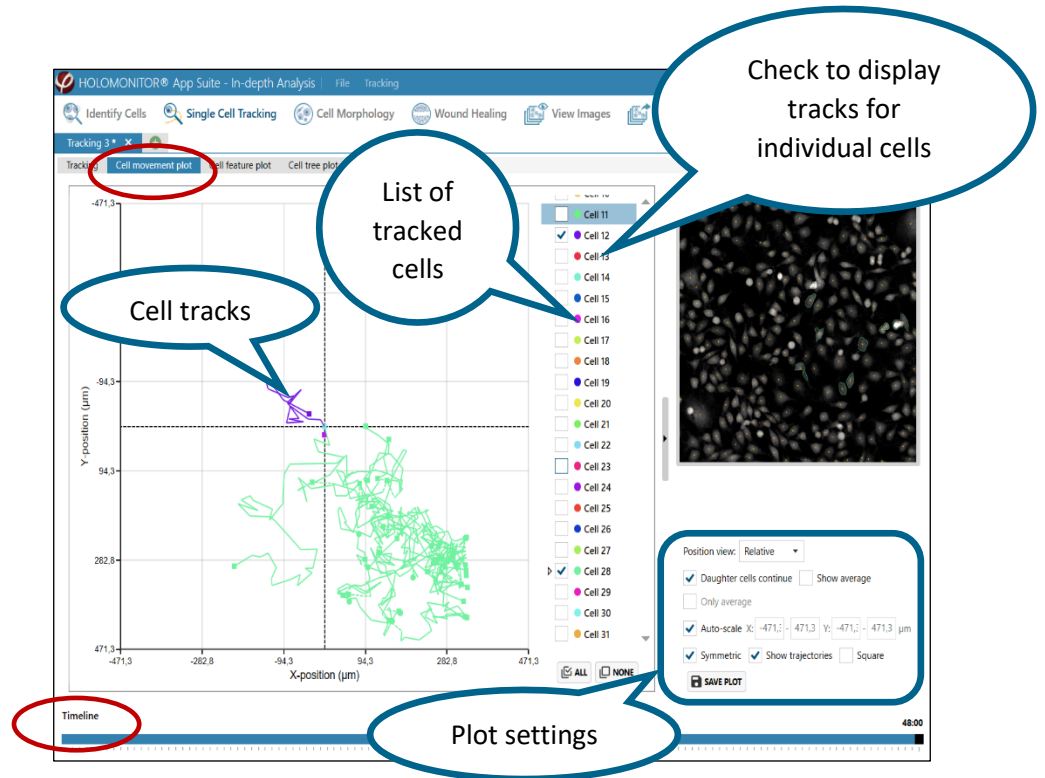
HOLOMONITOR® App Suite - In-depth Analysis File Tracking

Identify Cells Single Cell Tracking Cell Morphology Wound Healing View Images

Tracking 3 * ×

Tracking Cell movement plot Cell feature plot Cell tree plot

Check to display tracks for individual cells

List of tracked cells

Cell tracks

-471,3

-94,3

94,3

282,8

471,3

Y-position (µm)

-471,3 -282,8 -94,3 94,3 282,8 471,3

X-position (µm)

Cell 10
Cell 11
Cell 12
Cell 13
Cell 14
Cell 15
Cell 16
Cell 17
Cell 18
Cell 19
Cell 20
Cell 21
Cell 22
Cell 23
Cell 24
Cell 25
Cell 26
Cell 27
Cell 28
Cell 29
Cell 30
Cell 31

ALL NONE

Position view: Relative

Daughter cells continue Show average

Only average

Auto-scale X: -471,3 - 471,3 Y: -471,3 - 471,3 µm

Symmetric Show trajectories Square

SAVE PLOT

Plot settings

Timeline

48:00